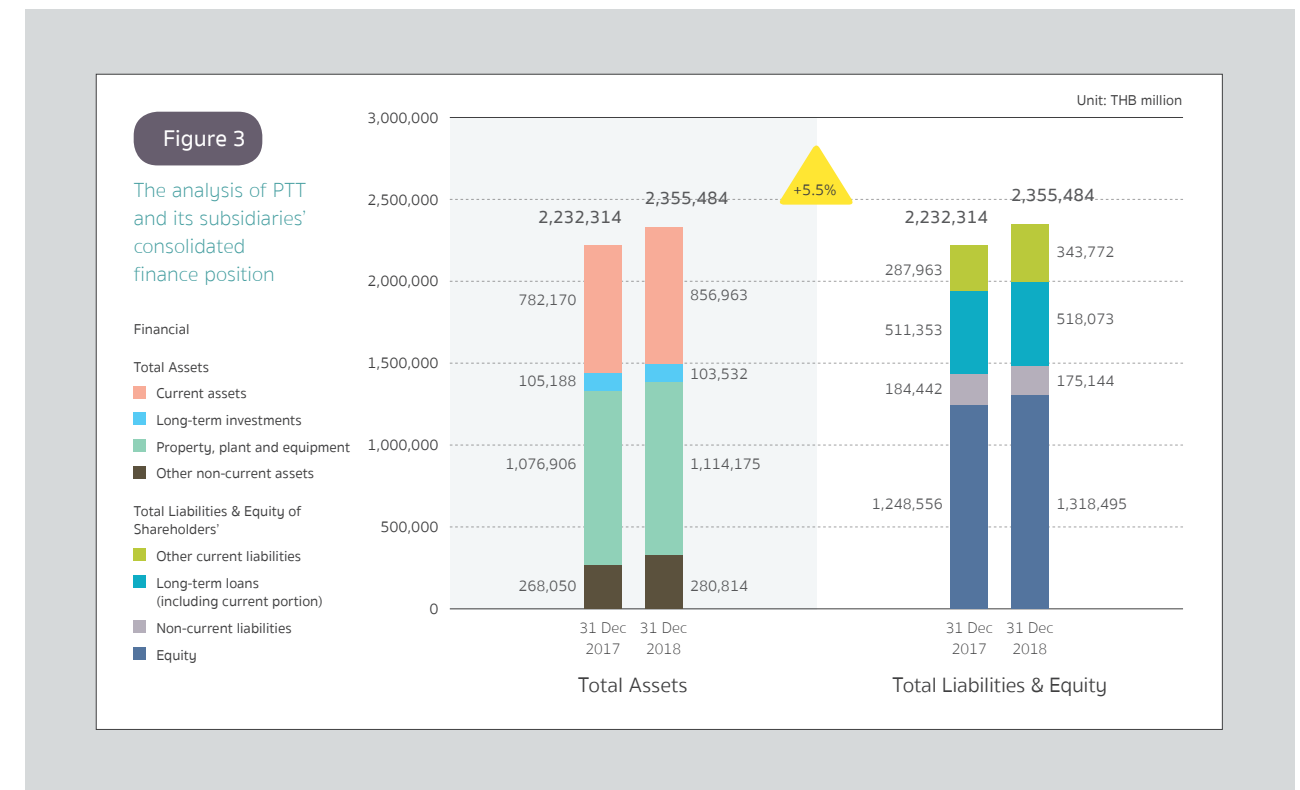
Figure 3

The analysis of PTT and its subsidiaries' consolidated finance position

Financial

Total Assets
Current assets
Long-term investments
Property, plant and equipment
Other non-current assets

Total Liabilities & Equity of Shareholders'
Other current liabilities
Long-term loans (including current portion)
Non-current liabilities
Equity

Unit: THB million

3,000,000
2,500,000
2,000,000
1,500,000
1,000,000
500,000
0

2,232,314
2,355,484
+5.5%
2,232,314
2,355,484

782,170
856,963
105,188
103,532
1,076,906
1,114,175
268,050
280,814

287,963
343,772
511,353
518,073
184,442
175,144
1,248,556
1,318,495

31 Dec 2017
31 Dec 2018
31 Dec 2017
31 Dec 2018

Total Assets
Total Liabilities & Equity